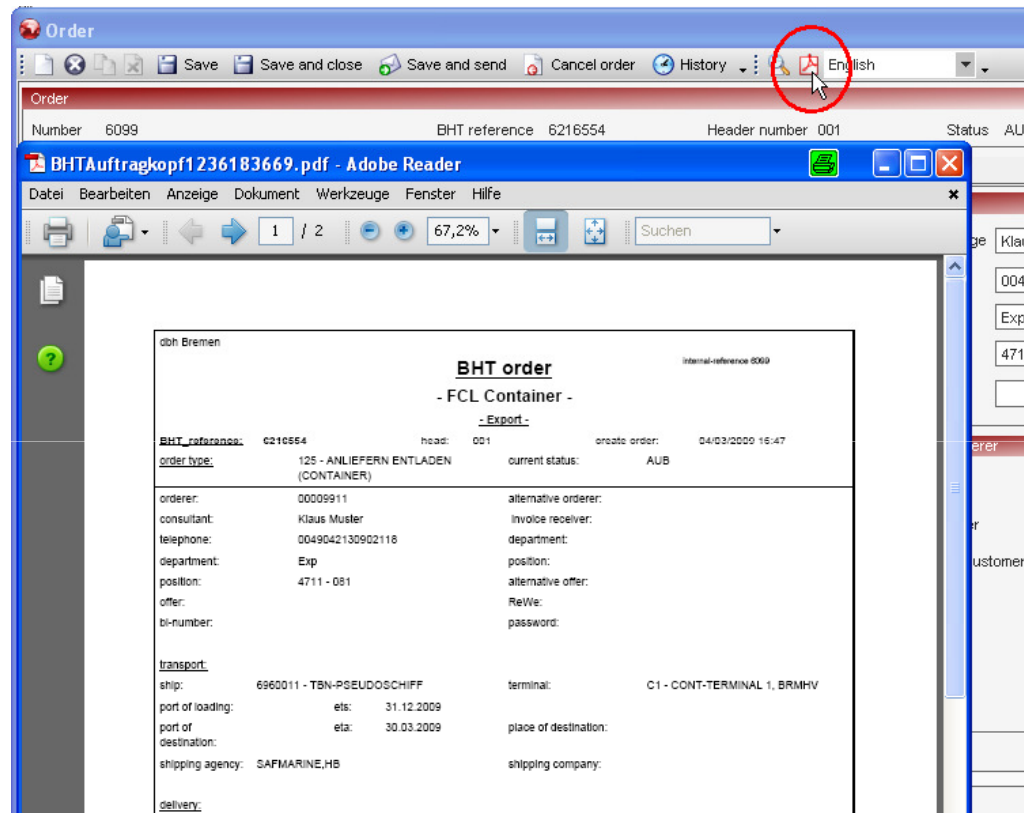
Order

Save Save and close Save and send Cancel order History English

Order

Number 6099 BHT reference 6216554 Header number 001 Status AU

BHTAuftragkopf1236183669.pdf - Adobe Reader

Datei Bearbeiten Anzeige Dokument Werkzeuge Fenster Hilfe

1 / 2 67,2% Suchen

ge Kla
004
Exp
471
erer
r
ustomer

dbh Bremen

BHT order

internal-reference 6099

- FCL Container -

- Export -

BHT_reference: 6216554 head: 001 create order: 04/03/2009 16:47

order type: 125 - ANLIEFERN ENTLADEN (CONTAINER) current status: AUB

orderer: 00009911 alternative orderer:
consultant: Klaus Muster invoice receiver:
telephone: 0049042130902118 department:
department: Exp position:
position: 4711 - 081 alternative offer:
offer: ReWe:
bl-number: password:

transport:
ship: 6960011 - TBN-PSEUDOSCHIFF terminal: C1 - CONT-TERMINAL 1, BRMHV
port of loading: ets: 31.12.2009
port of destination: eta: 30.03.2009 place of destination:
shipping agency: SAFMARINE,HB shipping company:

delivery: